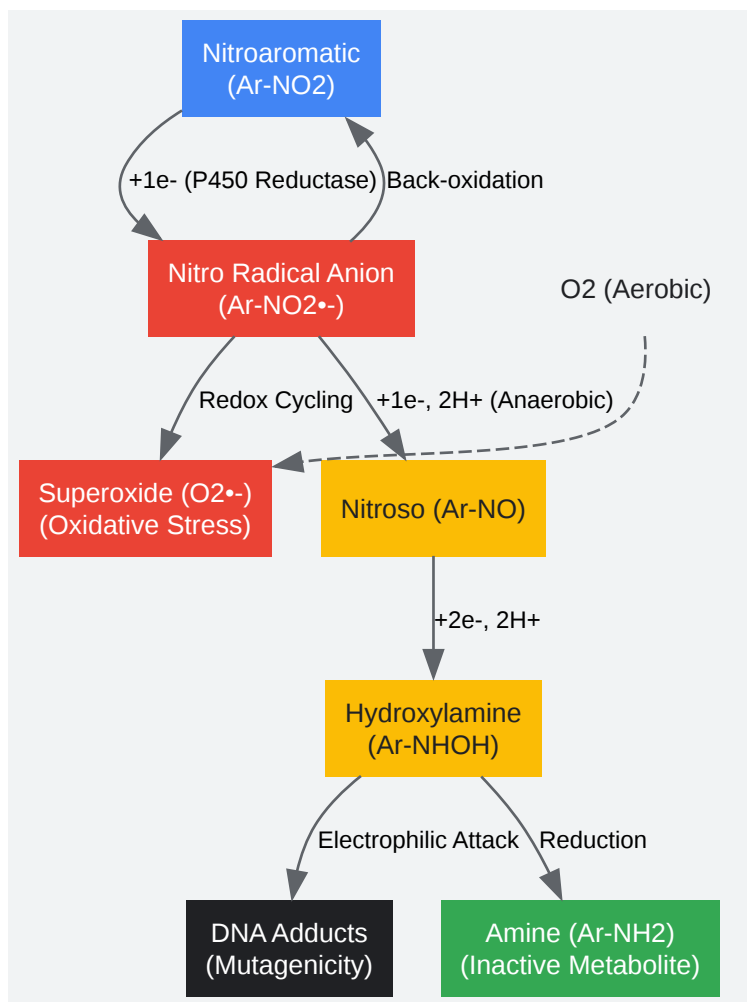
Nitroaromatic
(Ar-NO2)

+1e- (P450 Reductase)

Back-oxidation

Nitro Radical Anion
(Ar-NO2•-)

O2 (Aerobic)

Redox Cycling

+1e-, 2H+ (Anaerobic)

Superoxide (O2•-)
(Oxidative Stress)

Nitroso (Ar-NO)

+2e-, 2H+

Hydroxylamine
(Ar-NHOH)

Electrophilic Attack

Reduction

DNA Adducts
(Mutagenicity)

Amine (Ar-NH2)
(Inactive Metabolite)